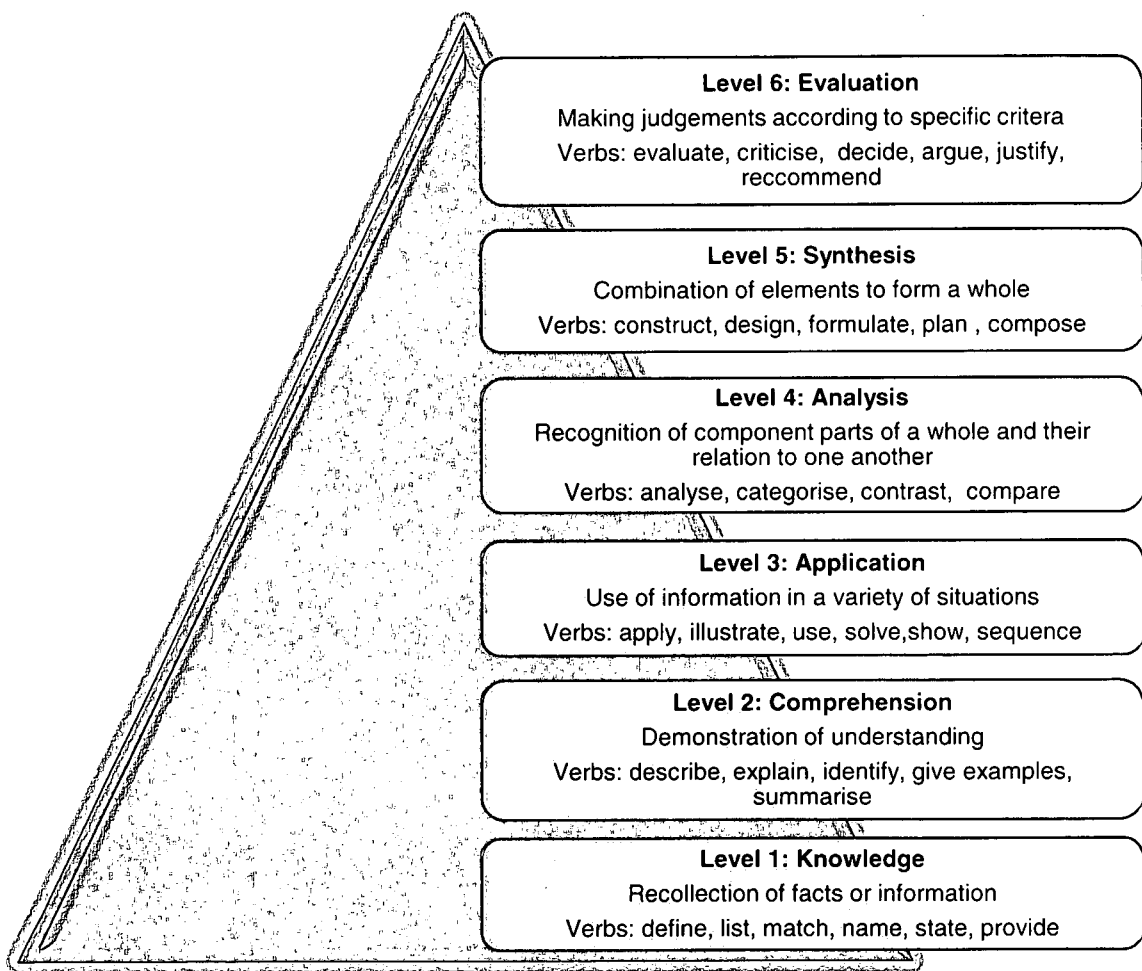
Level 6: Evaluation
Making judgements according to specific critera
Verbs: evaluate, criticise, decide, argue, justify, reccommend

Level 5: Synthesis
Combination of elements to form a whole
Verbs: construct, design, formulate, plan , compose

Level 4: Analysis
Recognition of component parts of a whole and their relation to one another
Verbs: analyse, categorise, contrast, compare

Level 3: Application
Use of information in a variety of situations
Verbs: apply, illustrate, use, solve,show, sequence

Level 2: Comprehension
Demonstration of understanding
Verbs: describe, explain, identify, give examples, summarise

Level 1: Knowledge
Recollection of facts or information
Verbs: define, list, match, name, state, provide